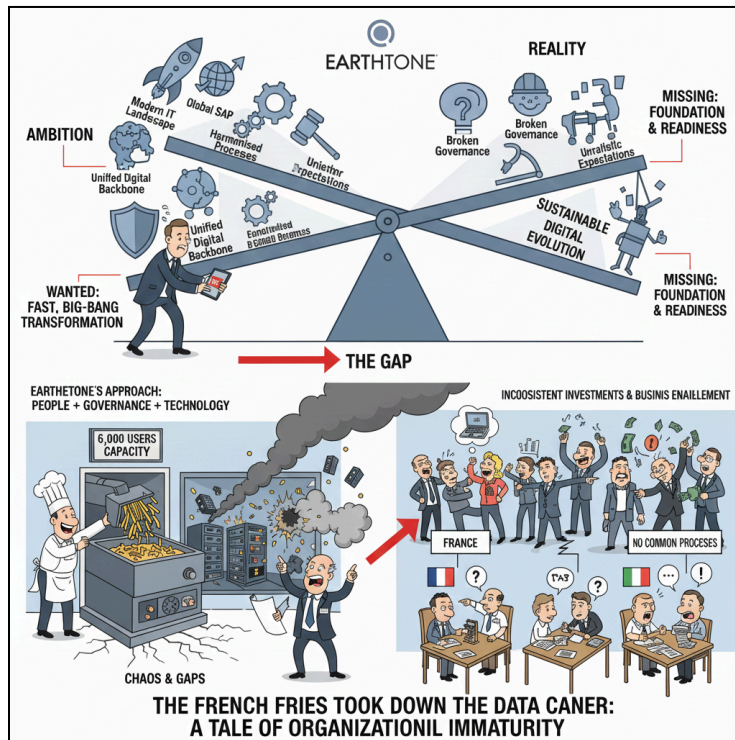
EARTHTONE

REALITY

AMBITION

Modern IT Landscape

Global SAP

Harmnised Proceses

Unietior Expectsions

Unified Digital Backbone

Unified Digital Backbone

Econolilied E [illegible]

Broken Governance

Broken Governance

Unralistic Expectations

MISSING: FOUNDATION & READINESS

SUSTAINABLE DIGITAL EVOLUTION

MISSING: FOUNDATION & READINESS

WANTED: FAST, BIG-BANG TRANSFORMATION

THE GAP

EARTHETONE'S APPROACH: PEOPLE + GOVERNANCE + TECHNOLOGY

INCOOSISTENT INVESTMENTS & BUSINIS ENAILLEMENT

6,000 USERS CAPACITY

FRANCE

NO COMMON PROCESES

?

?

?

!

CHAOS & GAPS

THE FRENCH FRIES TOOK DOWN THE DATA CANER: A TALE OF ORGANIZATIONIL IMMATURITY